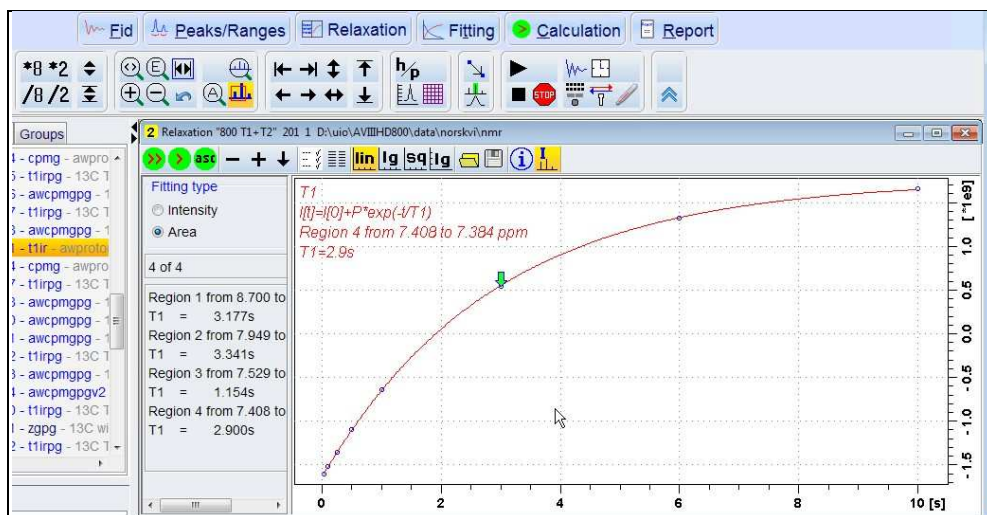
Fid  Peaks/Ranges  Relaxation  Fitting  Calculation  Report

*8 *2
/8 /2

Groups

2 Relaxation "800 T1+T2" 201 1 D:\uio\AVIIIHD800\data\norskvi\nmr

asc  lin lg sq lg

4 - cpmg - awpro
5 - t1irpg - 13C T
6 - awcpmgpg - 1
7 - t1irpg - 13C T
8 - awcpmgpg - 1
- t1ir - awproto
4 - cpmg - awpro
7 - t1irpg - 13C T
8 - awcpmgpg - 1
9 - awcpmgpg - 1
1 - awcpmgpg - 1
2 - t1irpg - 13C T
3 - awcpmgpg - 1
4 - awcpmgpgv2
0 - t1irpg - 13C T
1 - zgpg - 13C wi
2 - t1irpg - 13C T

Fitting type
Intensity
Area

4 of 4

Region 1 from 8.700 to
T1 = 3.177s
Region 2 from 7.949 to
T1 = 3.341s
Region 3 from 7.529 to
T1 = 1.154s
Region 4 from 7.408 to
T1 = 2.900s

T1
I[t]=I[0]+P*exp(-t/T1)
Region 4 from 7.408 to 7.384 ppm
T1=2.9s

[*1e9]
1.0
0.5
0.0
-0.5
-1.0
-1.5

0 2 4 6 8 10 [s]